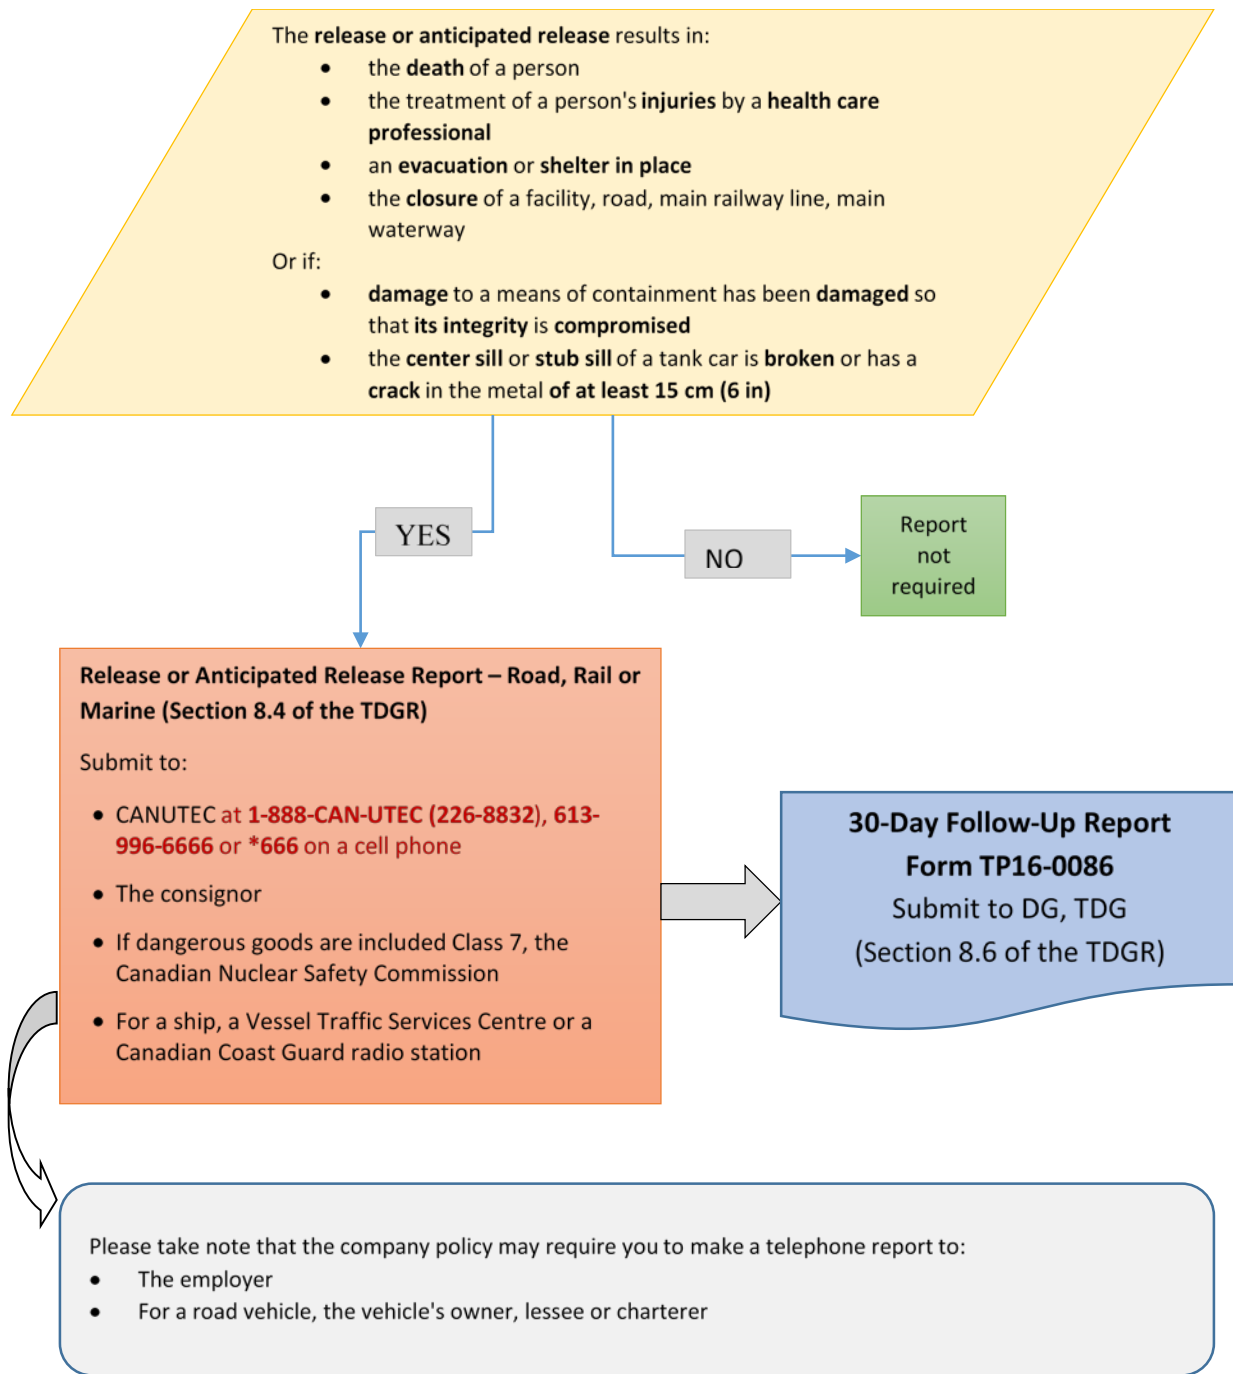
The release or anticipated release results in:

- the death of a person
- the treatment of a person's injuries by a health care professional
- an evacuation or shelter in place
- the closure of a facility, road, main railway line, main waterway

Or if:

- damage to a means of containment has been damaged so that its integrity is compromised
- the center sill or stub sill of a tank car is broken or has a crack in the metal of at least 15 cm (6 in)

YES

NO

Report not required

Release or Anticipated Release Report – Road, Rail or Marine (Section 8.4 of the TDGR)

Submit to:

- CANUTEC at 1-888-CAN-UTEC (226-8832), 613-996-6666 or *666 on a cell phone
- The consignor
- If dangerous goods are included Class 7, the Canadian Nuclear Safety Commission
- For a ship, a Vessel Traffic Services Centre or a Canadian Coast Guard radio station

30-Day Follow-Up Report
Form TP16-0086
Submit to DG, TDG
(Section 8.6 of the TDGR)

Please take note that the company policy may require you to make a telephone report to:

- The employer
- For a road vehicle, the vehicle's owner, lessee or charterer